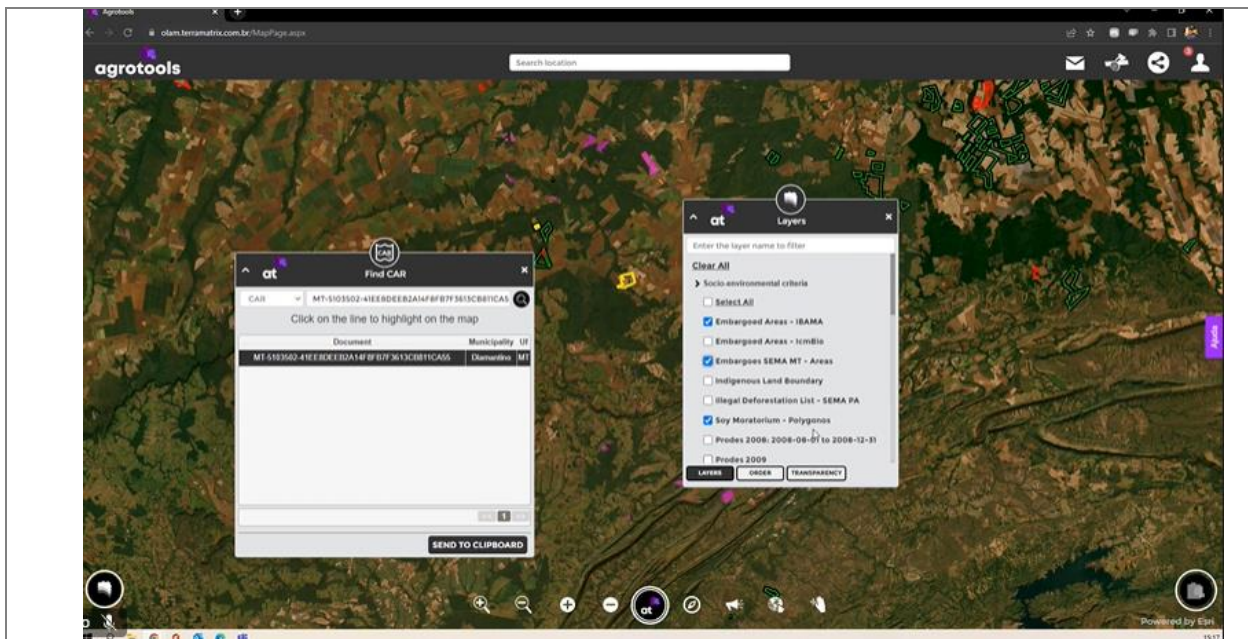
Agrotools

olam.terramatrix.com.br/MapPage.aspx

agrotools

Search location

at

Find CAR

CAR

MT-5103502-41EE8DEEB2A14FBFB7F3613CB811CA5

Click on the line to highlight on the map

| Document | Municipality | Uf |
|---|---|---|
| MT-5103502-41EE8DEEB2A14FBFB7F3613CB811CA55 | Diamantino | MT |

1

SEND TO CLIPBOARD

at

Layers

Enter the layer name to filter

Clear All

Socio environmental criteria

Select All

Embargoed Areas - IBAMA

Embargoed Areas - IcmBio

Embargoes SEMA MT - Areas

Indigenous Land Boundary

Illegal Deforestation List - SEMA PA

Soy Moratorium - Polygonos

Prodes 2008: 2008-08-01 to 2008-12-31

Prodes 2009

LAYERS

ORDER

TRANSPARENCY

Ajuda

at

Powered by Esri